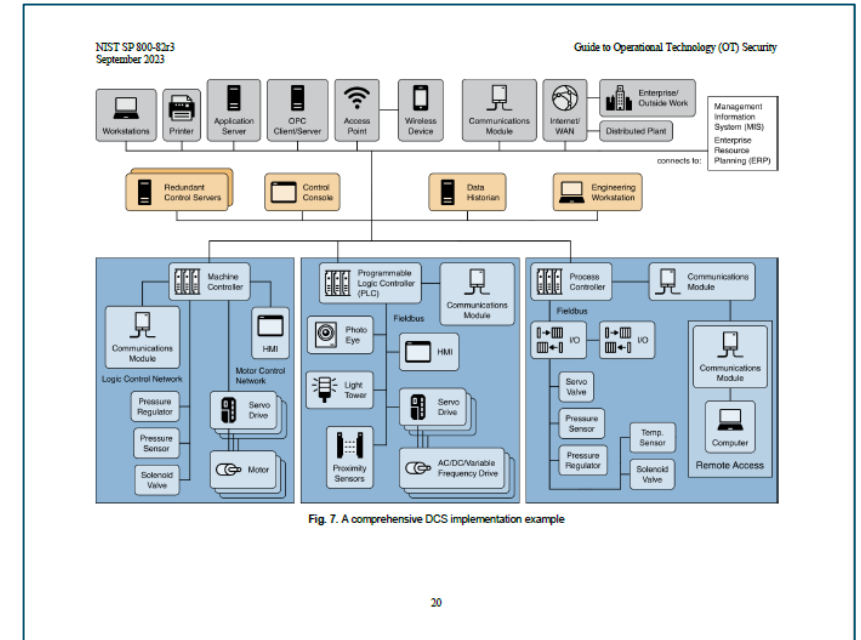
NIST SP 800-82r3
September 2023

Guide to Operational Technology (OT) Security

Workstations

Printer

Application Server

OPC Client/Server

Access Point

Wireless Device

Communications Module

Internet/ WAN

Enterprise/ Outside Work

Distributed Plant

Management Information System (MIS)

Enterprise Resource Planning (ERP)

connects to:

Redundant Control Servers

Control Console

Data Historian

Engineering Workstation

Machine Controller

Communications Module

HMI

Logic Control Network

Motor Control Network

Pressure Regulator

Pressure Sensor

Solenoid Valve

Servo Drive

Motor

Programmable Logic Controller (PLC)

Communications Module

Fieldbus

Photo Eye

HMI

Light Tower

Servo Drive

Proximity Sensors

AC/DC/Variable Frequency Drive

Process Controller

Communications Module

Fieldbus

I/O

I/O

Servo Valve

Pressure Sensor

Pressure Regulator

Temp. Sensor

Solenoid Valve

Communications Module

Computer

Remote Access

Fig. 7. A comprehensive DCS implementation example

20